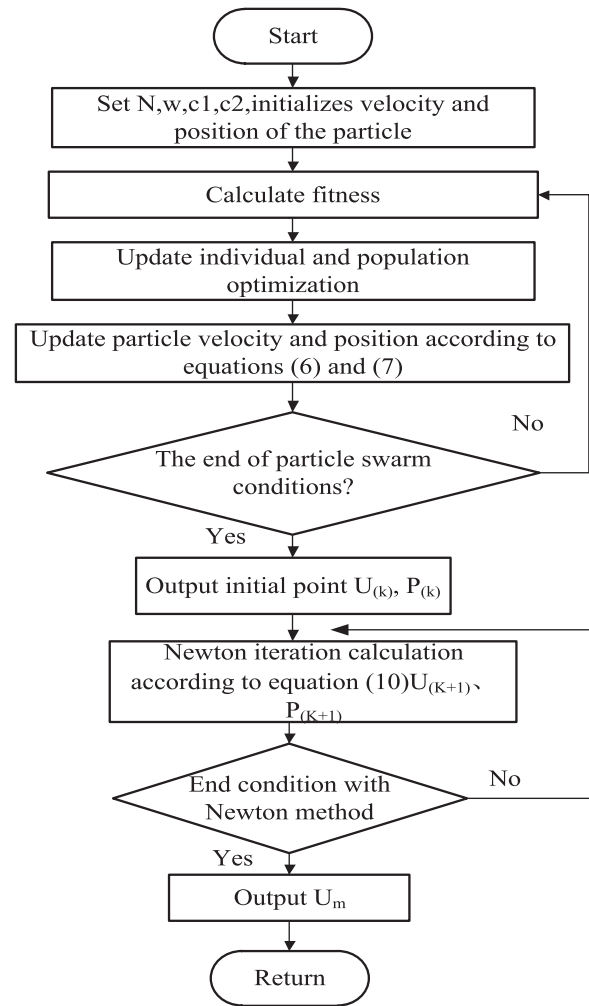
Start

Set N,w,c1,c2,initializes velocity and position of the particle

Calculate fitness

Update individual and population optimization

Update particle velocity and position according to equations (6) and (7)

No

The end of particle swarm conditions?

Yes

Output initial point $U_{(k)}$, $P_{(k)}$

Newton iteration calculation according to equation (10)$U_{(K+1)}$、$P_{(K+1)}$

End condition with Newton method

No

Yes

Output $U_m$

Return